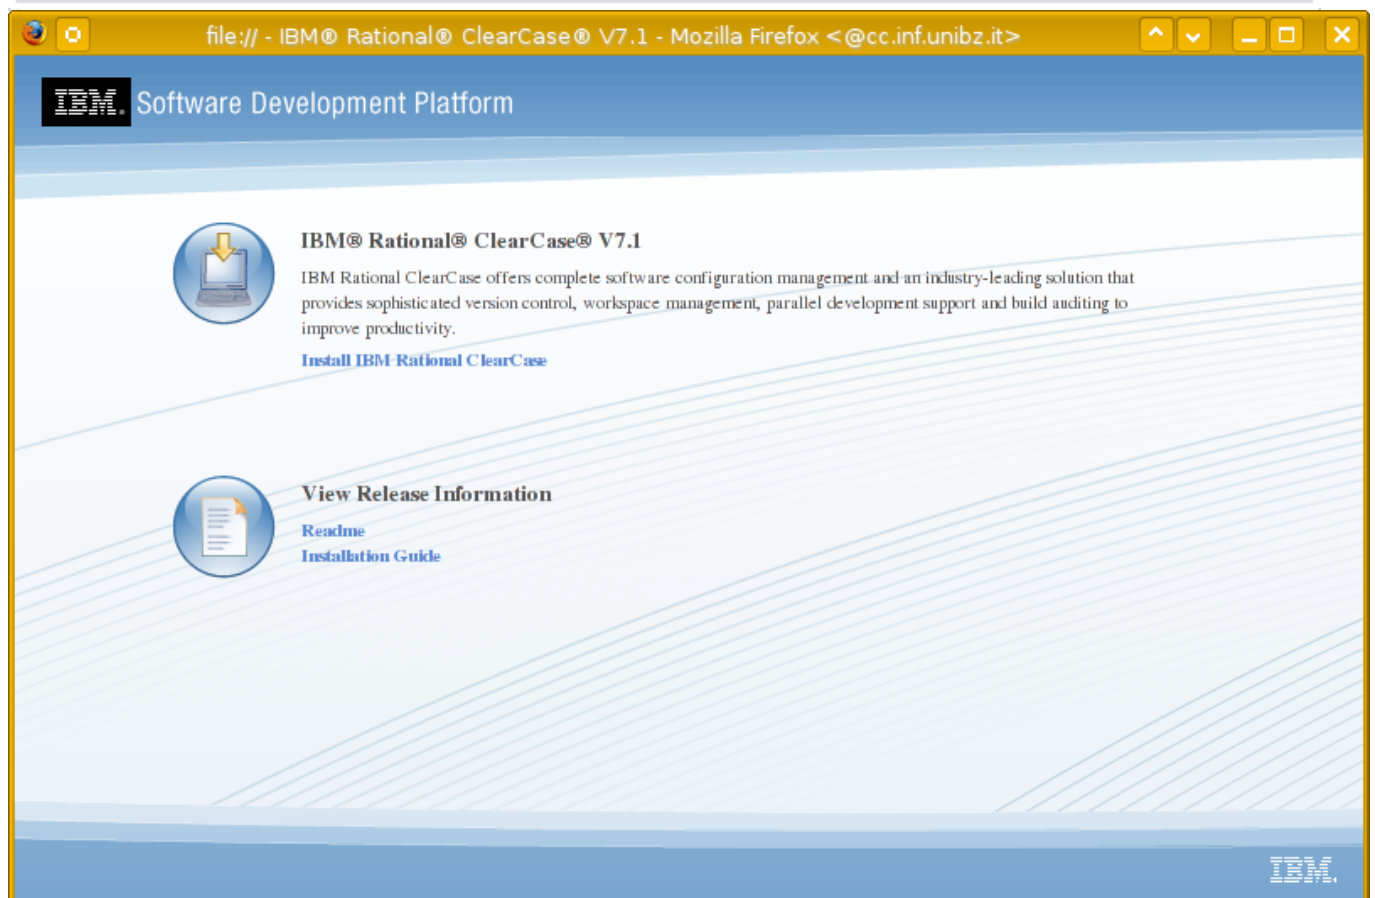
file:// - IBM® Rational® ClearCase® V7.1 - Mozilla Firefox <@cc.inf.unibz.it>

IBM. Software Development Platform

IBM® Rational® ClearCase® V7.1

IBM Rational ClearCase offers complete software configuration management and an industry-leading solution that provides sophisticated version control, workspace management, parallel development support and build auditing to improve productivity.

Install IBM Rational ClearCase

View Release Information

Readme
Installation Guide

IBM.